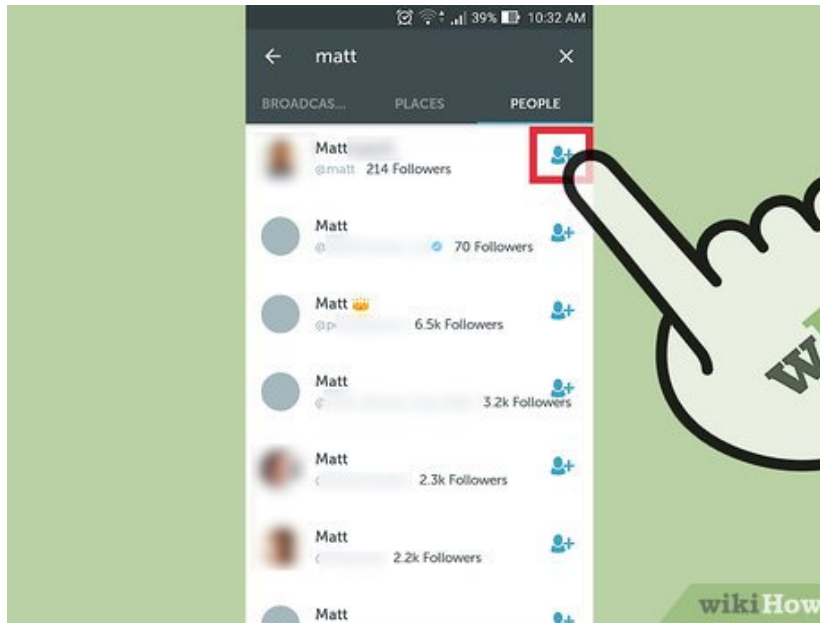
39% 10:32 AM

← matt ×

BROADCAS... PLACES PEOPLE

Matt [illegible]
@matt 214 Followers

Matt
@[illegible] 70 Followers

Matt
@p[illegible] 6.5k Followers

Matt
@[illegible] 3.2k Followers

Matt
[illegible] 2.3k Followers

Matt
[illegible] 2.2k Followers

Matt

wikiHow